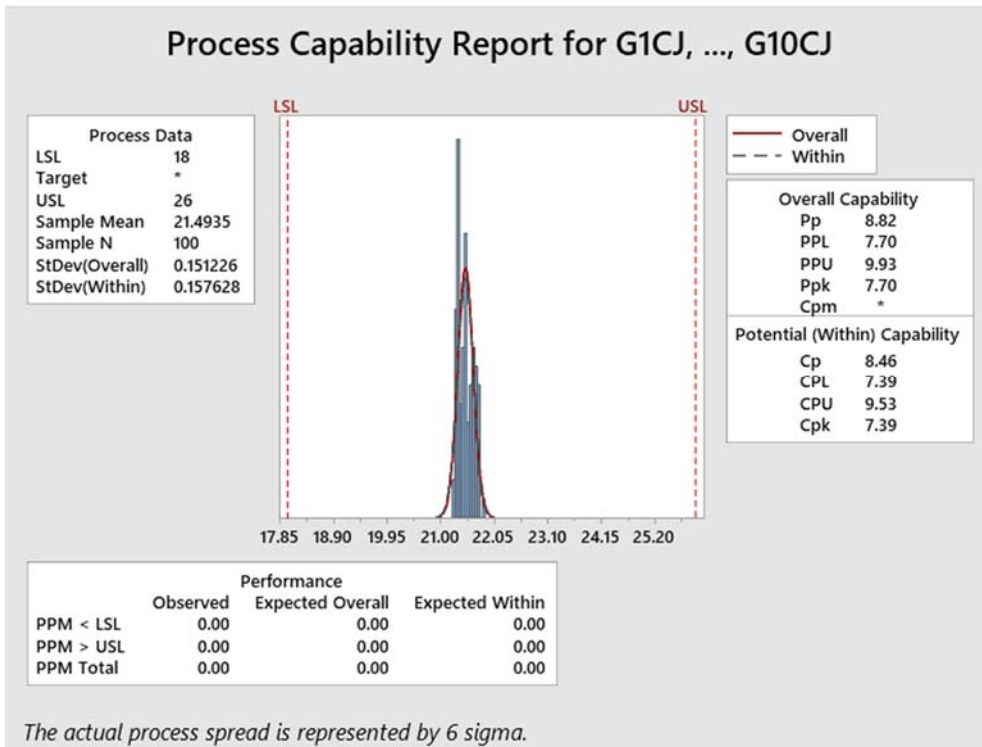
Process Capability Report for G1CJ, ..., G10CJ

| Process Data | |
|---|---|
| LSL | 18 |
| Target | * |
| USL | 26 |
| Sample Mean | 21.4935 |
| Sample N | 100 |
| StDev(Overall) | 0.151226 |
| StDev(Within) | 0.157628 |

LSL

USL

17.85 18.90 19.95 21.00 22.05 23.10 24.15 25.20

Overall
Within

| Overall Capability | |
|---|---|
| Pp | 8.82 |
| PPL | 7.70 |
| PPU | 9.93 |
| Ppk | 7.70 |
| Cpm | * |

| Potential (Within) Capability | |
|---|---|
| Cp | 8.46 |
| CPL | 7.39 |
| CPU | 9.53 |
| Cpk | 7.39 |

Performance

| | Observed | Expected Overall | Expected Within |
|---|---|---|---|
| PPM < LSL | 0.00 | 0.00 | 0.00 |
| PPM > USL | 0.00 | 0.00 | 0.00 |
| PPM Total | 0.00 | 0.00 | 0.00 |

The actual process spread is represented by 6 sigma.